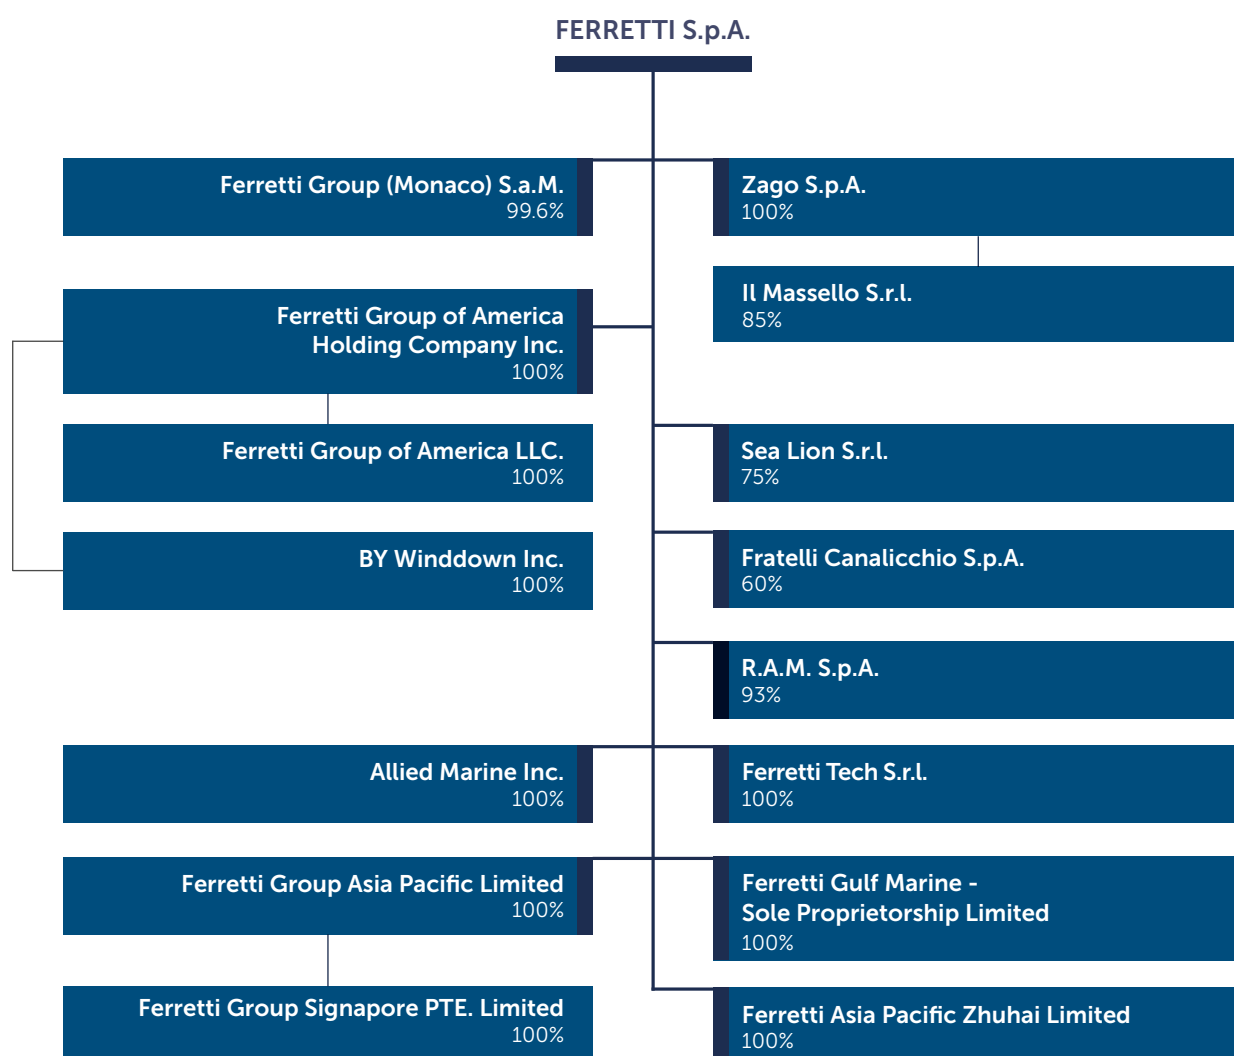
FERRETTI S.p.A.

Ferretti Group (Monaco) S.a.M.
99.6%

Zago S.p.A.
100%

Il Massello S.r.l.
85%

Ferretti Group of America Holding Company Inc.
100%

Ferretti Group of America LLC.
100%

Sea Lion S.r.l.
75%

BY Winddown Inc.
100%

Fratelli Canalicchio S.p.A.
60%

R.A.M. S.p.A.
93%

Allied Marine Inc.
100%

Ferretti Tech S.r.l.
100%

Ferretti Group Asia Pacific Limited
100%

Ferretti Gulf Marine - Sole Proprietorship Limited
100%

Ferretti Group Signapore PTE. Limited
100%

Ferretti Asia Pacific Zhuhai Limited
100%